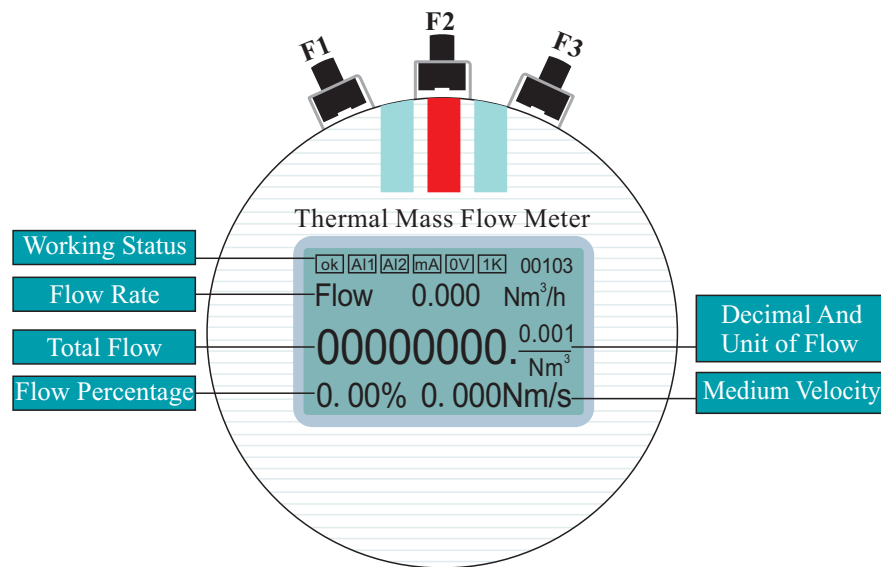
F1
F2
F3

Thermal Mass Flow Meter

Working Status
ok AI1 AI2 mA 0V 1K 00103

Flow Rate
Flow 0.000 Nm$^3$/h

Total Flow
00000000. $\frac{0.001}{Nm^3}$

Decimal And Unit of Flow

Flow Percentage
0. 00% 0. 000Nm/s

Medium Velocity